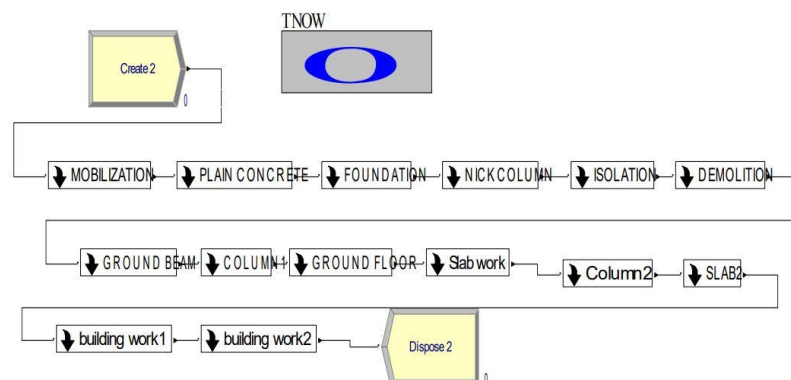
TNOW

Create 2

0

MOBILIZATION

PLAIN CONCRETE

FOUNDATION

NICK COLUMN

ISOLATION

DEMOLITION

GROUND BEAM

COLUMN 1

GROUND FLOOR

Slab work

Column2

SLAB2

building work1

building work2

Dispose 2

0